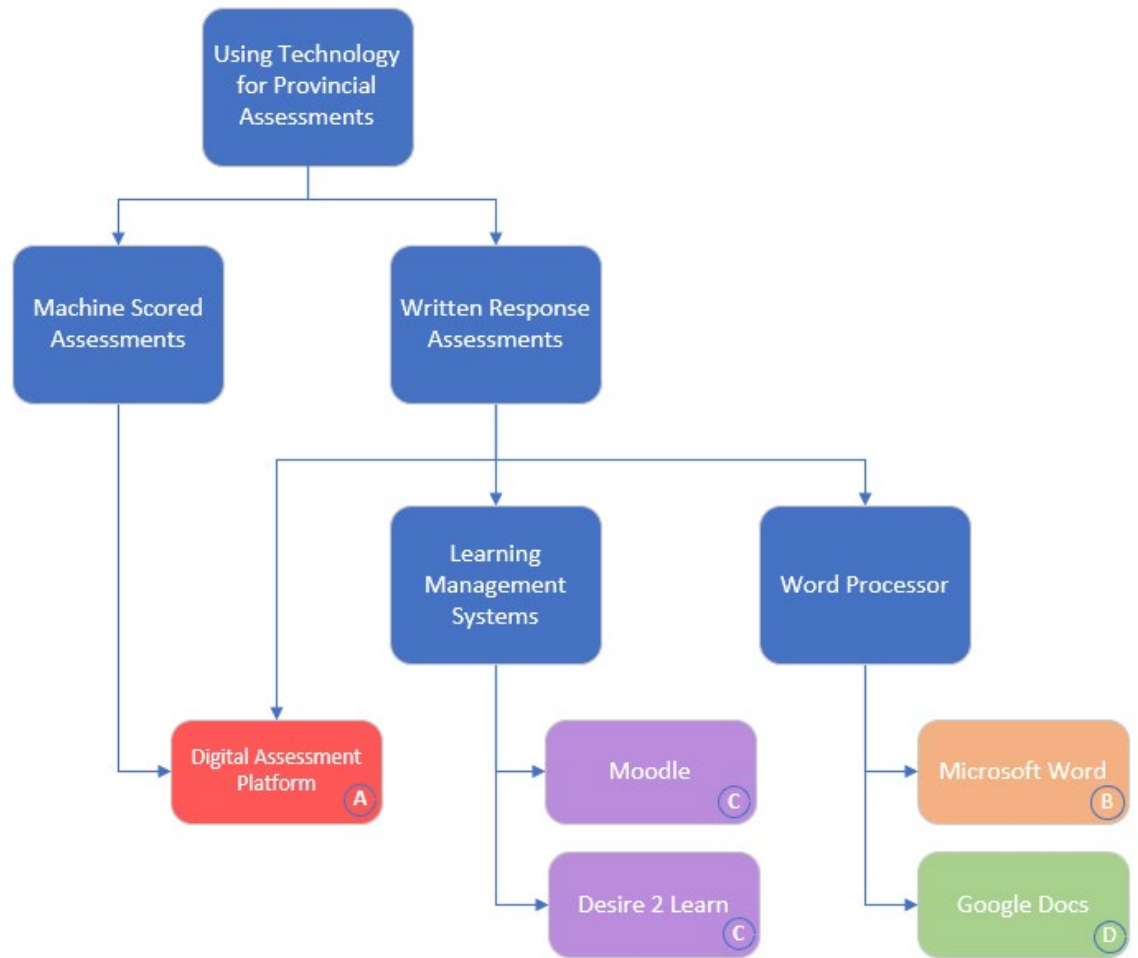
Using Technology for Provincial Assessments

Machine Scored Assessments

Written Response Assessments

Learning Management Systems

Word Processor

Digital Assessment Platform A

Moodle C

Desire 2 Learn C

Microsoft Word B

Google Docs D